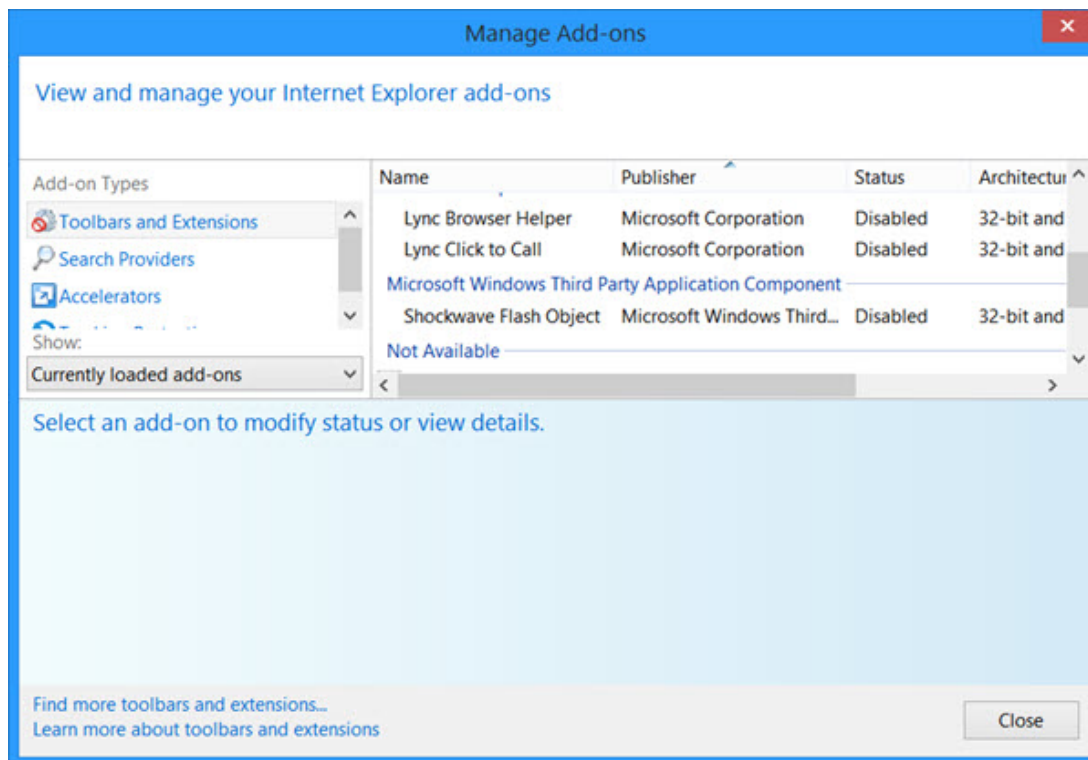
Manage Add-ons

View and manage your Internet Explorer add-ons

Add-on Types

Toolbars and Extensions

Search Providers

Accelerators

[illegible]

Show:

Currently loaded add-ons

| Name | Publisher | Status | Architectu |
|---|---|---|---|
| Lync Browser Helper | Microsoft Corporation | Disabled | 32-bit and |
| Lync Click to Call | Microsoft Corporation | Disabled | 32-bit and |
| Microsoft Windows Third Party Application Component | | | |
| Shockwave Flash Object | Microsoft Windows Third... | Disabled | 32-bit and |
| Not Available | | | |

Select an add-on to modify status or view details.

Find more toolbars and extensions...
Learn more about toolbars and extensions

Close